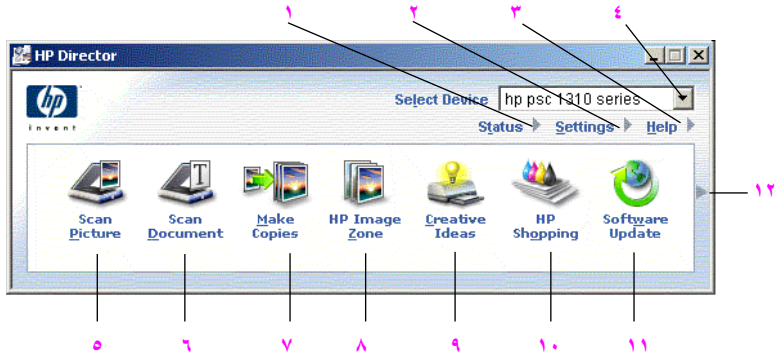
١ ٢ ٣ ٤

HP Director

hp invent

Select Device hp psc 1310 series

Status Settings Help

١٢

Scan Picture

Scan Document

Make Copies

HP Image Zone

Creative Ideas

HP Shopping

Software Update

٥ ٦ ٧ ٨ ٩ ١٠ ١١